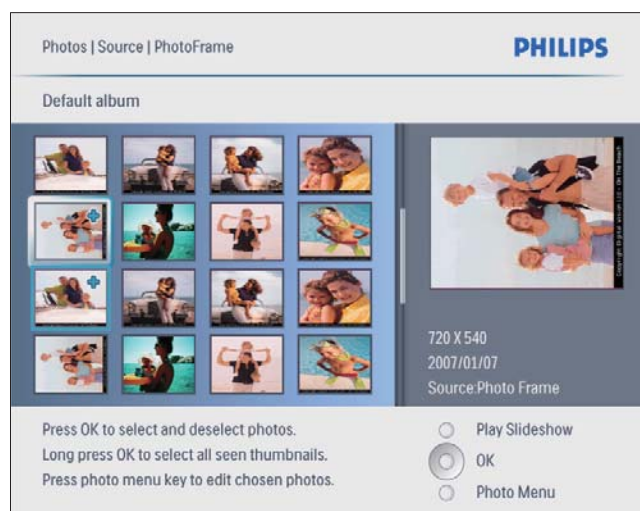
Photos | Source | PhotoFrame

PHILIPS

Default album

720 X 540
2007/01/07
Source:Photo Frame

Press OK to select and deselect photos.
Long press OK to select all seen thumbnails.
Press photo menu key to edit chosen photos.

Play Slideshow
OK
Photo Menu